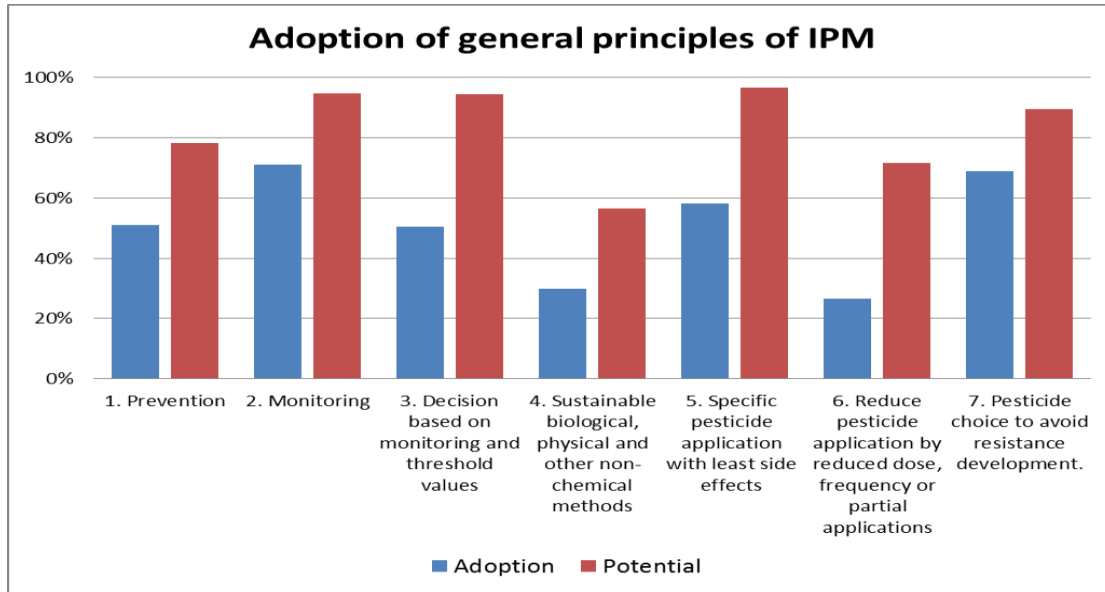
Adoption of general principles of IPM

100%
80%
60%
40%
20%
0%

1. Prevention
2. Monitoring
3. Decision based on monitoring and threshold values
4. Sustainable biological, physical and other non-chemical methods
5. Specific pesticide application with least side effects
6. Reduce pesticide application by reduced dose, frequency or partial applications
7. Pesticide choice to avoid resistance development.

Adoption Potential